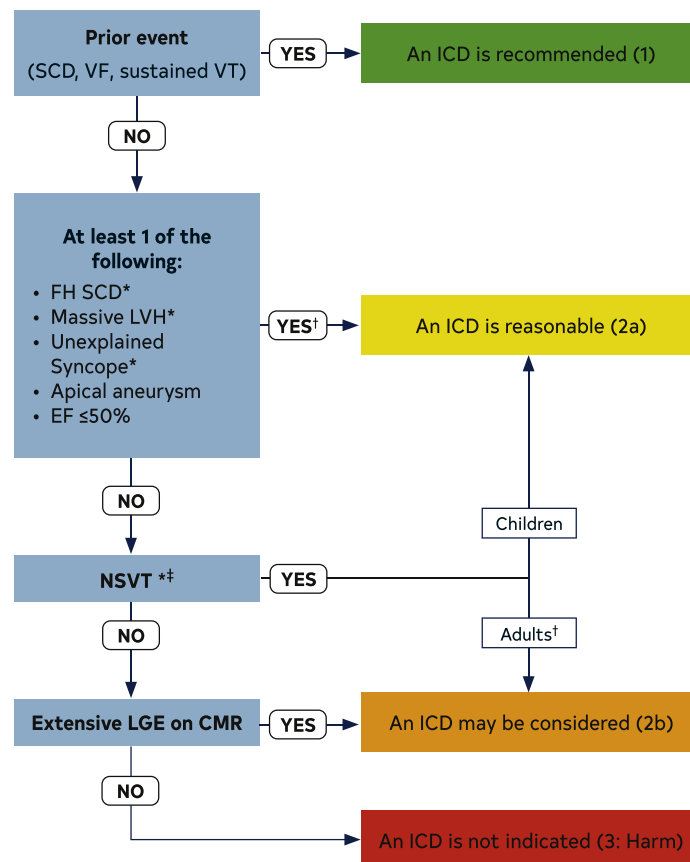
**Prior event**
(SCD, VF, sustained VT)

YES

An ICD is recommended (1)

NO

**At least 1 of the following:**
• FH SCD*
• Massive LVH*
• Unexplained Syncope*
• Apical aneurysm
• EF ≤50%

YES$^{\dagger}$

An ICD is reasonable (2a)

NO

Children

**NSVT** $*^{\ddagger}$

YES

NO

Adults$^{\dagger}$

**Extensive LGE on CMR**

YES

An ICD may be considered (2b)

NO

An ICD is not indicated (3: Harm)